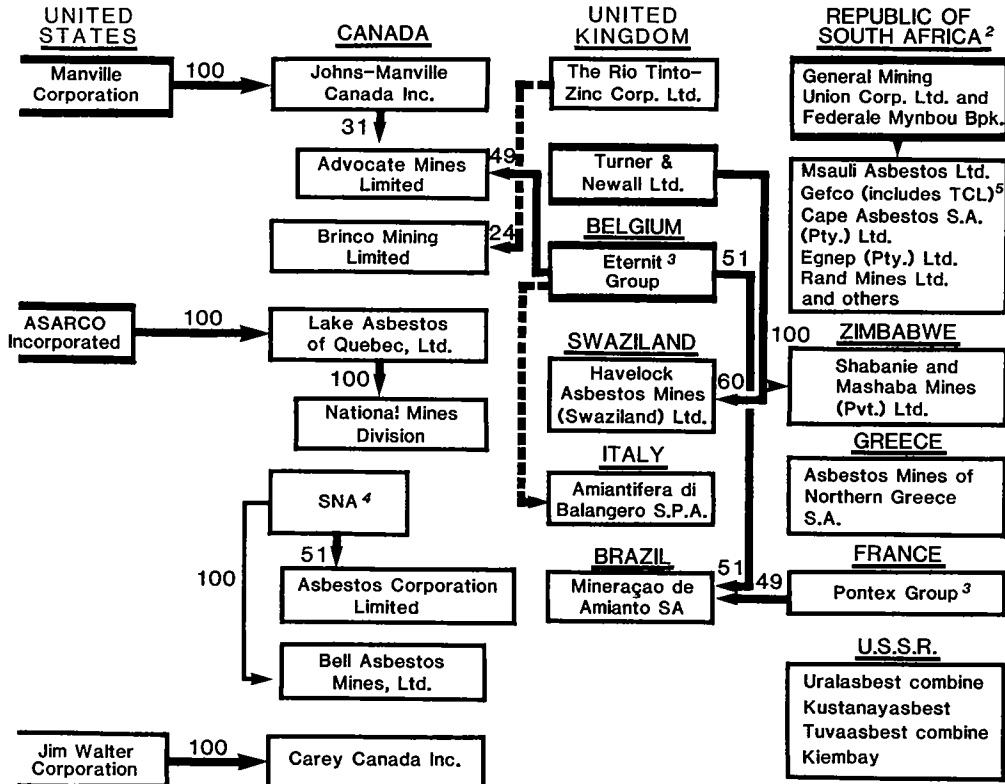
UNITED STATES

CANADA

UNITED KINGDOM

REPUBLIC OF SOUTH AFRICA$^{2}$

Manville Corporation

100

Johns-Manville Canada Inc.

The Rio Tinto-Zinc Corp. Ltd.

General Mining Union Corp. Ltd. and Federale Mynbou Bpk.

31

Advocate Mines Limited

49

Turner & Newall Ltd.

Msauli Asbestos Ltd.
Gefco (includes TCL)$^{5}$
Cape Asbestos S.A. (Pty.) Ltd.
Egnep (Pty.) Ltd.
Rand Mines Ltd. and others

BELGIUM

Brinco Mining Limited

24

Eternit $^{3}$ Group

51

ASARCO Incorporated

100

Lake Asbestos of Quebec, Ltd.

100

ZIMBABWE

SWAZILAND

100

National Mines Division

Havelock Asbestos Mines (Swaziland) Ltd.

60

Shabanie and Mashaba Mines (Pvt.) Ltd.

GREECE

ITALY

Asbestos Mines of Northern Greece S.A.

SNA $^{4}$

Amiantifera di Balangero S.P.A.

51

FRANCE

100

BRAZIL

Asbestos Corporation Limited

51

Mineraçao de Amianto SA

49

Pontex Group $^{3}$

U.S.S.R.

Bell Asbestos Mines, Ltd.

Uralasbest combine
Kustanayasbest
Tuvaasbest combine
Kiembay

Jim Walter Corporation

100

Carey Canada Inc.